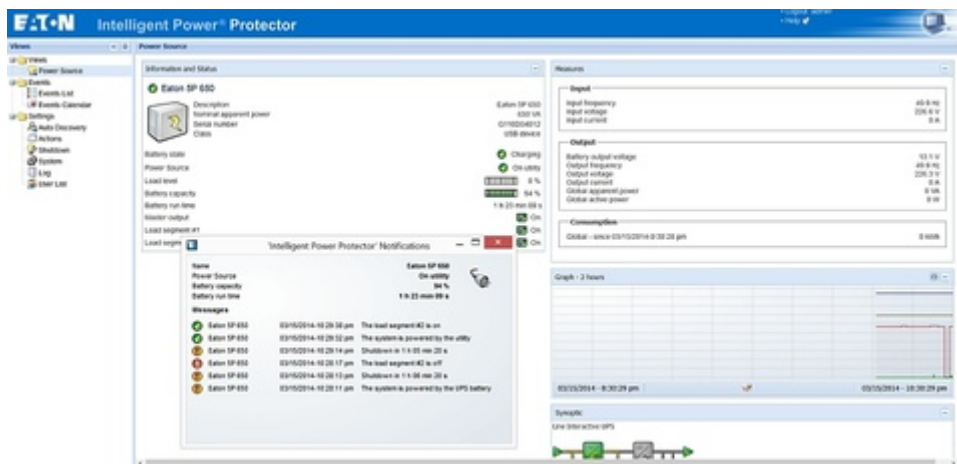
E·T·N Intelligent Power® Protector

• Logout admin
• Help

Views

Power Source

Views
Power Source
Events
Events List
Events Calendar
Settings
Auto Discovery
Actions
Shutdown
System
Log
User List

Information and Status

Eaton 5P 650

| | |
|---|---|
| Description | Eaton 5P 650 |
| Nominal apparent power | 650 VA |
| Serial number | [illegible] |
| Class | USB device |

| | |
|---|---|
| Battery state | Charging |
| Power Source | On utility |
| Load level | 8 % |
| Battery capacity | 94 % |
| Battery run time | 1 h 23 min 09 s |
| Master output | On |
| Load segment #1 | On |
| Load segm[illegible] | On |

'Intelligent Power Protector' Notifications

| | |
|---|---|
| Name | Eaton 5P 650 |
| Power Source | On utility |
| Battery capacity | 94 % |
| Battery run time | 1 h 23 min 09 s |

Messages

| | | |
|---|---|---|
| Eaton 5P 650 | 03/15/2014 10:28:38 pm | The load segment #2 is on |
| Eaton 5P 650 | 03/15/2014 10:28:32 pm | The system is powered by the utility |
| Eaton 5P 650 | 03/15/2014 10:28:14 pm | Shutdown in 1 h 05 min 20 s |
| Eaton 5P 650 | 03/15/2014 10:28:17 pm | The load segment #2 is off |
| Eaton 5P 650 | 03/15/2014 10:28:13 pm | Shutdown in 1 h 06 min 20 s |
| Eaton 5P 650 | 03/15/2014 10:28:11 pm | The system is powered by the UPS battery |

Measures

Input

| | |
|---|---|
| Input frequency | 49.9 Hz |
| Input voltage | 226.5 V |
| Input current | 0 A |

Output

| | |
|---|---|
| Battery output voltage | 13.1 V |
| Output frequency | 49.9 Hz |
| Output voltage | 226.3 V |
| Output current | 0 A |
| Global apparent power | 0 VA |
| Global active power | 0 W |

Consumption

Global - since 03/15/2014 8:30:20 pm | 0 kWh

Graph - 2 hours

03/15/2014 - 8:30:29 pm | 03/15/2014 - 10:30:29 pm

Synoptic

Line Interactive UPS